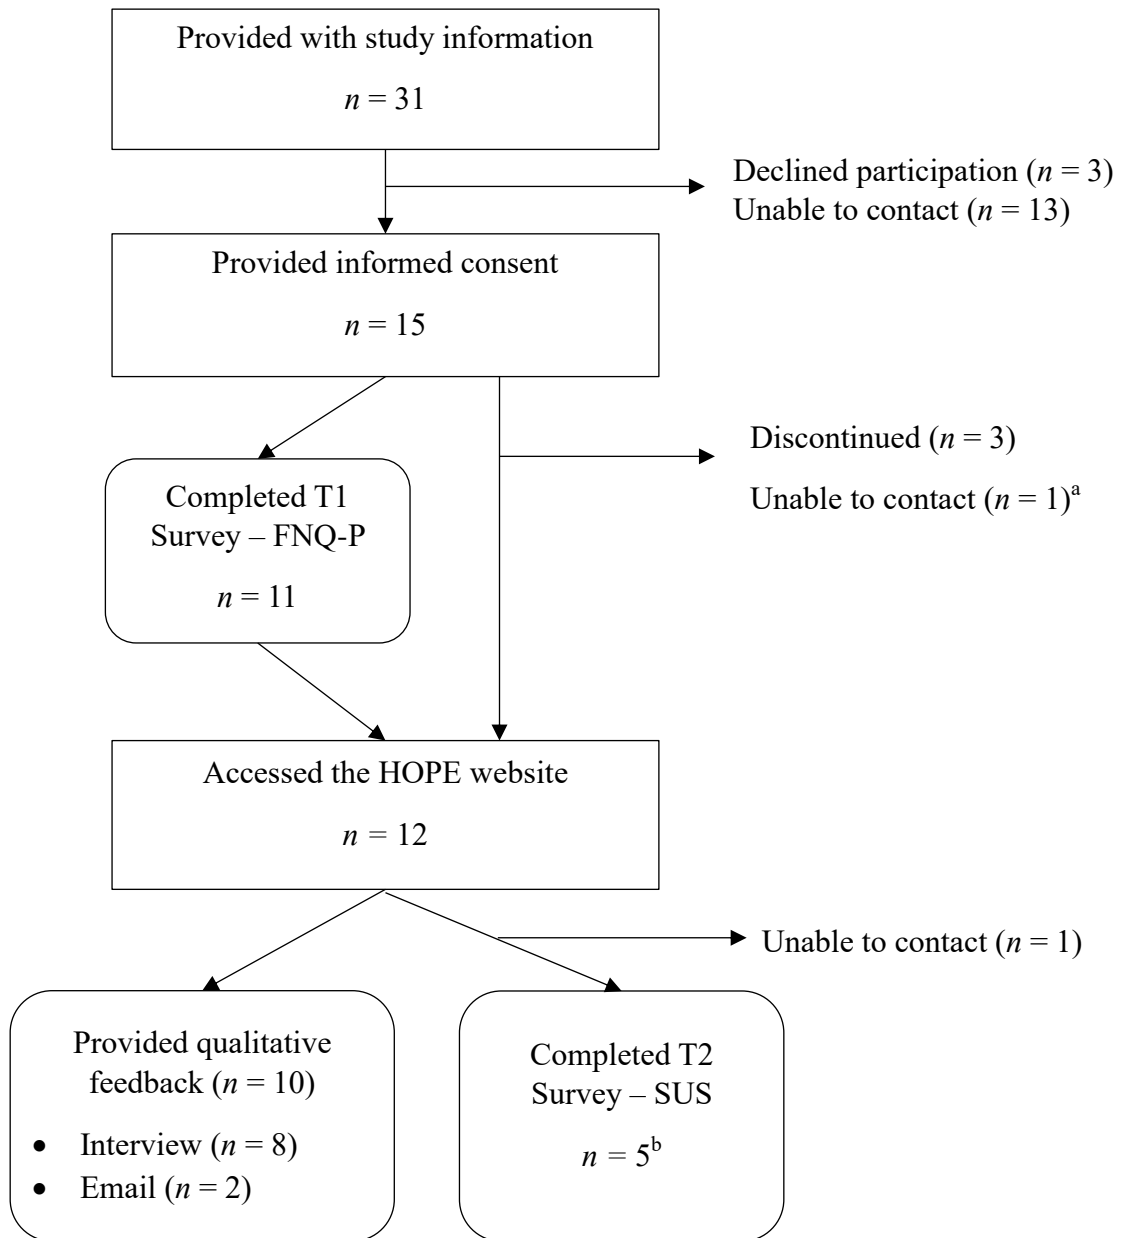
Provided with study information

$n$ = 31

Declined participation ($n$ = 3)
Unable to contact ($n$ = 13)

Provided informed consent

$n$ = 15

Discontinued ($n$ = 3)

Unable to contact ($n$ = 1)$^a$

Completed T1 Survey – FNQ-P

$n$ = 11

Accessed the HOPE website

$n$ = 12

Unable to contact ($n$ = 1)

Provided qualitative feedback ($n$ = 10)

- Interview ($n$ = 8)
- Email ($n$ = 2)

Completed T2 Survey – SUS

$n$ = 5$^b$